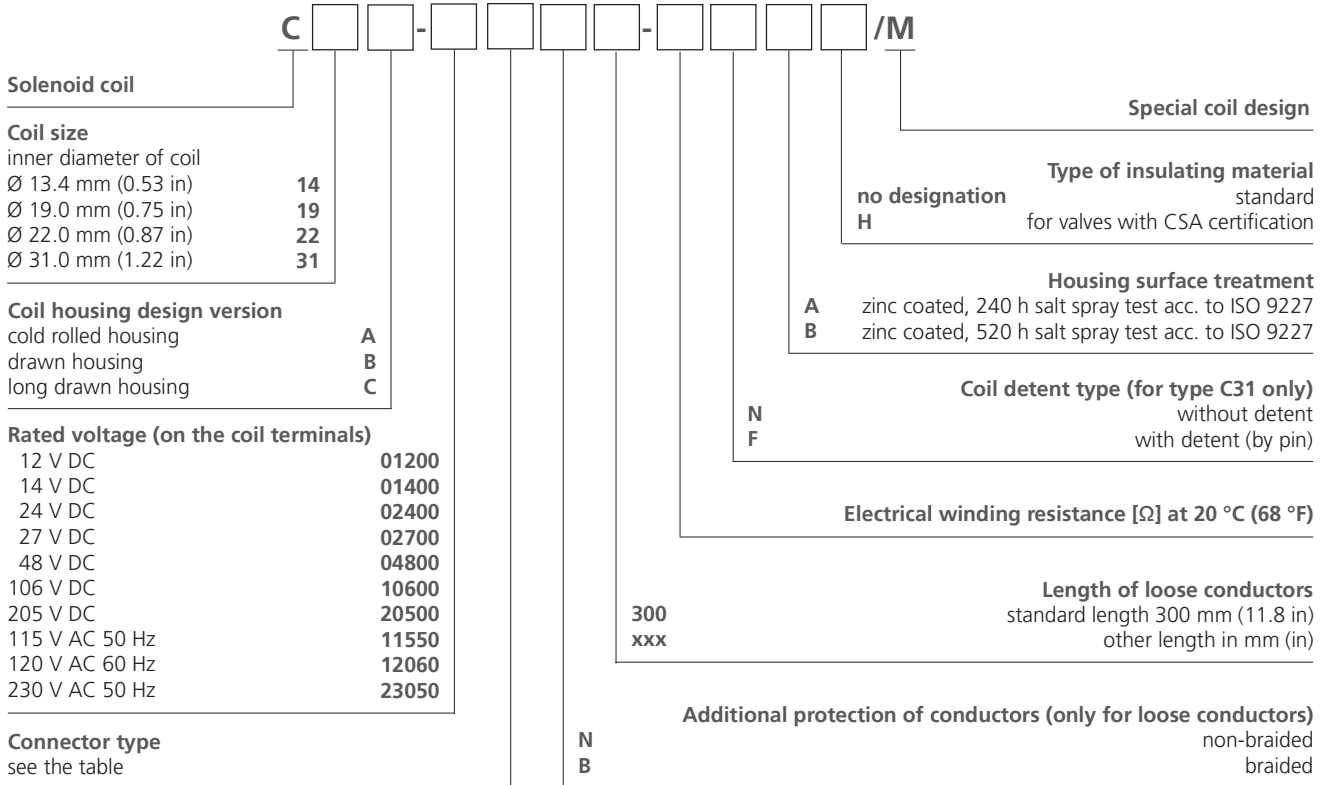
C - - /M

Solenoid coil

Coil size
inner diameter of coil
Ø 13.4 mm (0.53 in) **14**
Ø 19.0 mm (0.75 in) **19**
Ø 22.0 mm (0.87 in) **22**
Ø 31.0 mm (1.22 in) **31**

Coil housing design version
cold rolled housing **A**
drawn housing **B**
long drawn housing **C**

Rated voltage (on the coil terminals)
12 V DC **01200**
14 V DC **01400**
24 V DC **02400**
27 V DC **02700**
48 V DC **04800**
106 V DC **10600**
205 V DC **20500**
115 V AC 50 Hz **11550**
120 V AC 60 Hz **12060**
230 V AC 50 Hz **23050**

Connector type
see the table

Special coil design

Type of insulating material
**no designation** standard
**H** for valves with CSA certification

Housing surface treatment
**A** zinc coated, 240 h salt spray test acc. to ISO 9227
**B** zinc coated, 520 h salt spray test acc. to ISO 9227

Coil detent type (for type C31 only)
**N** without detent
**F** with detent (by pin)

Electrical winding resistance [Ω] at 20 °C (68 °F)

Length of loose conductors
**300** standard length 300 mm (11.8 in)
**xxx** other length in mm (in)

Additional protection of conductors (only for loose conductors)
**N** non-braided
**B** braided